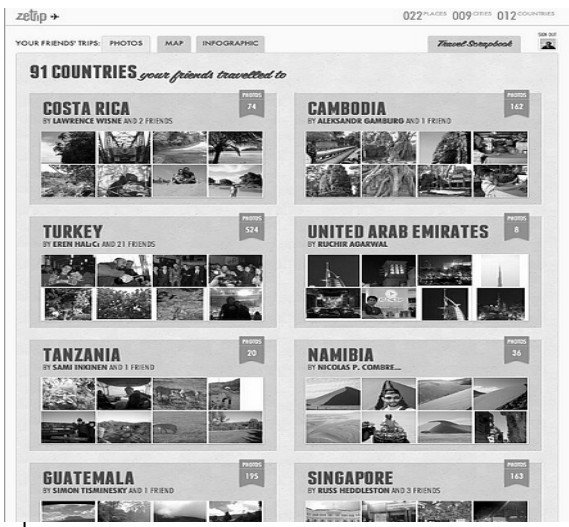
zetrip ✈

022 PLACES 009 CITIES 012 COUNTRIES

YOUR FRIENDS' TRIPS: PHOTOS MAP INFOGRAPHIC

Travel Scrapbook

SIGN OUT

91 COUNTRIES your friends travelled to

COSTA RICA
BY LAWRENCE WISNE AND 2 FRIENDS
PHOTOS 74

CAMBODIA
BY ALEKSANDR GAMBURG AND 1 FRIEND
PHOTOS 162

TURKEY
BY EREN HALıCı AND 21 FRIENDS
PHOTOS 524

UNITED ARAB EMIRATES
BY RUCHIR AGARWAL
PHOTOS 8

TANZANIA
BY SAMI INKINEN AND 1 FRIEND
PHOTOS 20

NAMIBIA
BY NICOLAS P. COMBRE...
PHOTOS 36

GUATEMALA
BY SIMON TISMINESKY AND 1 FRIEND
PHOTOS 195

SINGAPORE
BY RUSS HEDDLESTON AND 3 FRIENDS
PHOTOS 163